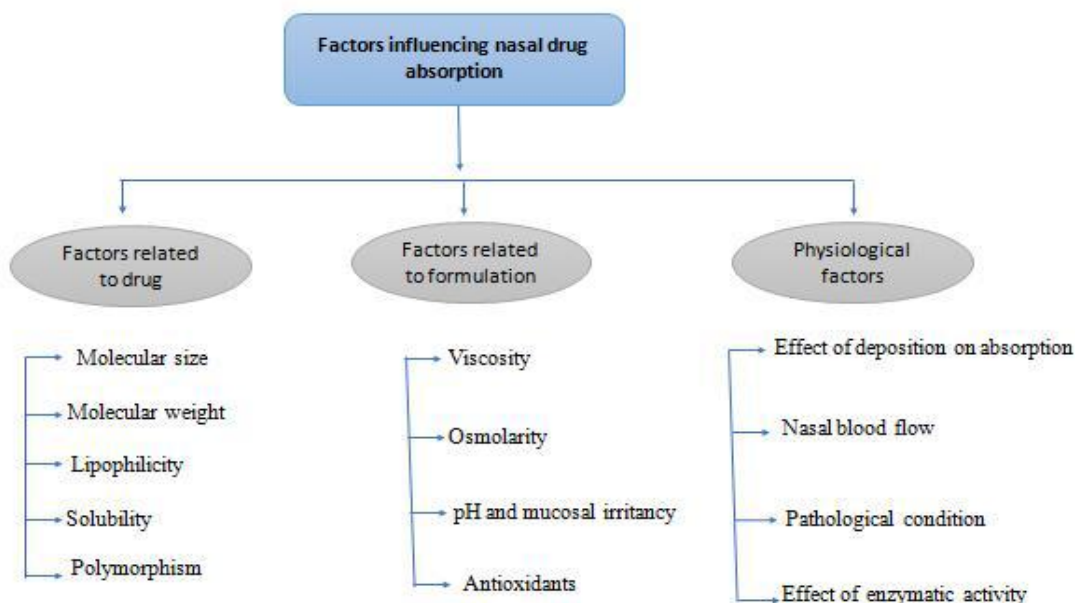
Factors influencing nasal drug absorption

Factors related to drug

Factors related to formulation

Physiological factors

Molecular size

Molecular weight

Lipophilicity

Solubility

Polymorphism

Viscosity

Osmolarity

pH and mucosal irritancy

Antioxidants

Effect of deposition on absorption

Nasal blood flow

Pathological condition

Effect of enzymatic activity